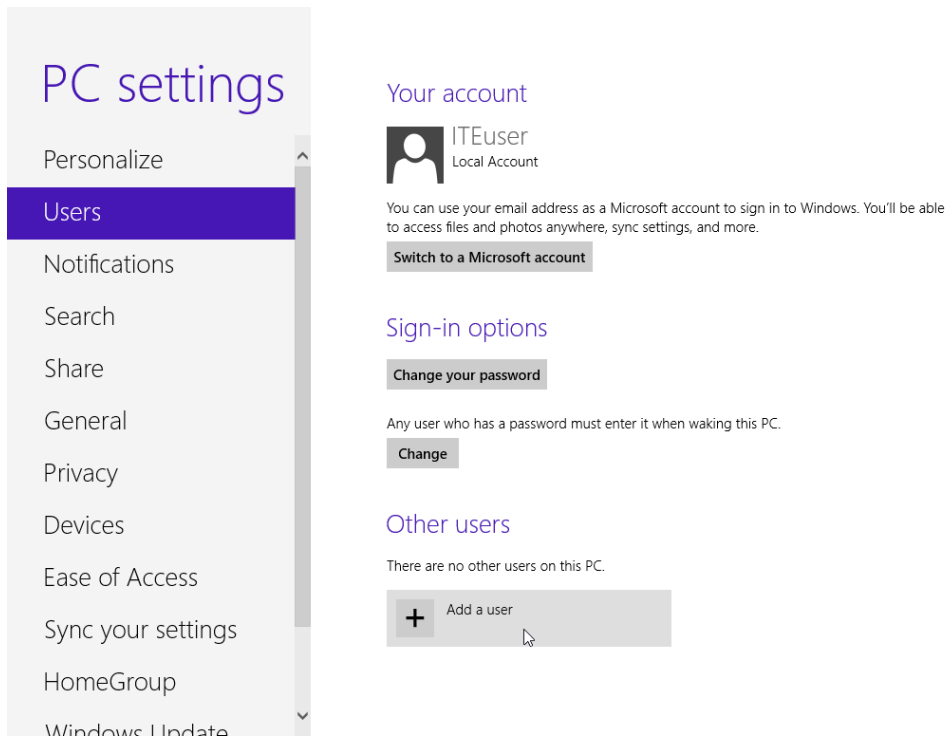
PC settings

Personalize

Users

Notifications

Search

Share

General

Privacy

Devices

Ease of Access

Sync your settings

HomeGroup

Windows Update

Your account

ITEuser
Local Account

You can use your email address as a Microsoft account to sign in to Windows. You'll be able to access files and photos anywhere, sync settings, and more.

Switch to a Microsoft account

Sign-in options

Change your password

Any user who has a password must enter it when waking this PC.

Change

Other users

There are no other users on this PC.

+ Add a user